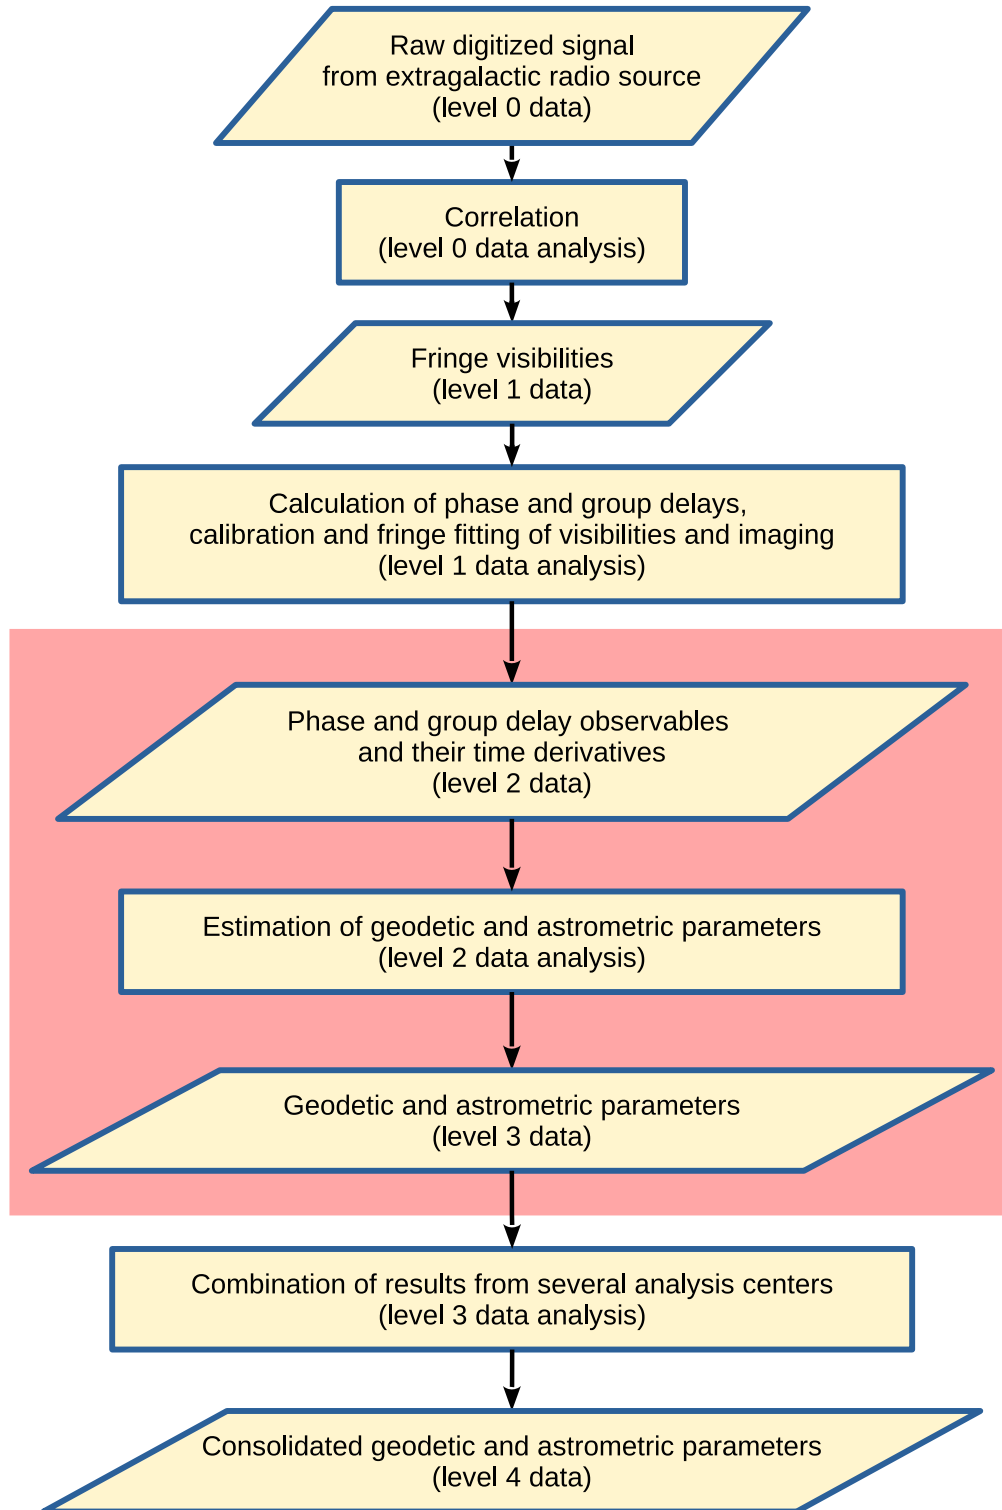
Raw digitized signal
from extragalactic radio source
(level 0 data)

Correlation
(level 0 data analysis)

Fringe visibilities
(level 1 data)

Calculation of phase and group delays,
calibration and fringe fitting of visibilities and imaging
(level 1 data analysis)

Phase and group delay observables
and their time derivatives
(level 2 data)

Estimation of geodetic and astrometric parameters
(level 2 data analysis)

Geodetic and astrometric parameters
(level 3 data)

Combination of results from several analysis centers
(level 3 data analysis)

Consolidated geodetic and astrometric parameters
(level 4 data)